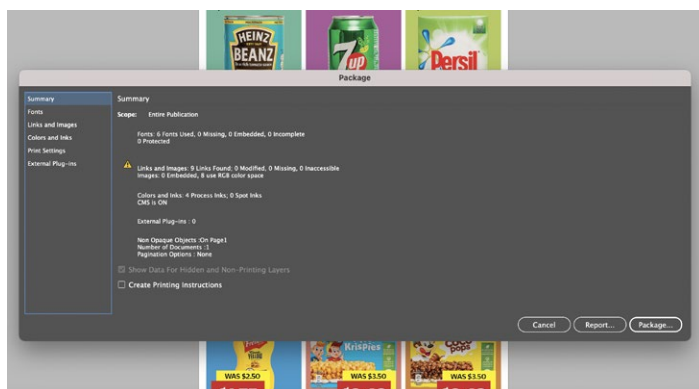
HEINZ
BEANZ
7up
Persil

Package

Summary
Fonts
Links and Images
Colors and Inks
Print Settings
External Plug-ins

Summary

Scope: Entire Publication

Fonts: 6 Fonts Used, 0 Missing, 0 Embedded, 0 Incomplete
0 Protected

Links and Images: 9 Links Found; 0 Modified, 0 Missing, 0 Inaccessible
Images: 0 Embedded, 8 use RGB color space

Colors and Inks: 4 Process Inks; 0 Spot Inks
CMS is ON

External Plug-ins : 0

Non Opaque Objects :On Page1
Number of Documents :1
Pagination Options : None

Show Data For Hidden and Non-Printing Layers

Create Printing Instructions

Cancel
Report...
Package...

WAS $2.50
Krispies
WAS $3.50
WAS $3.50